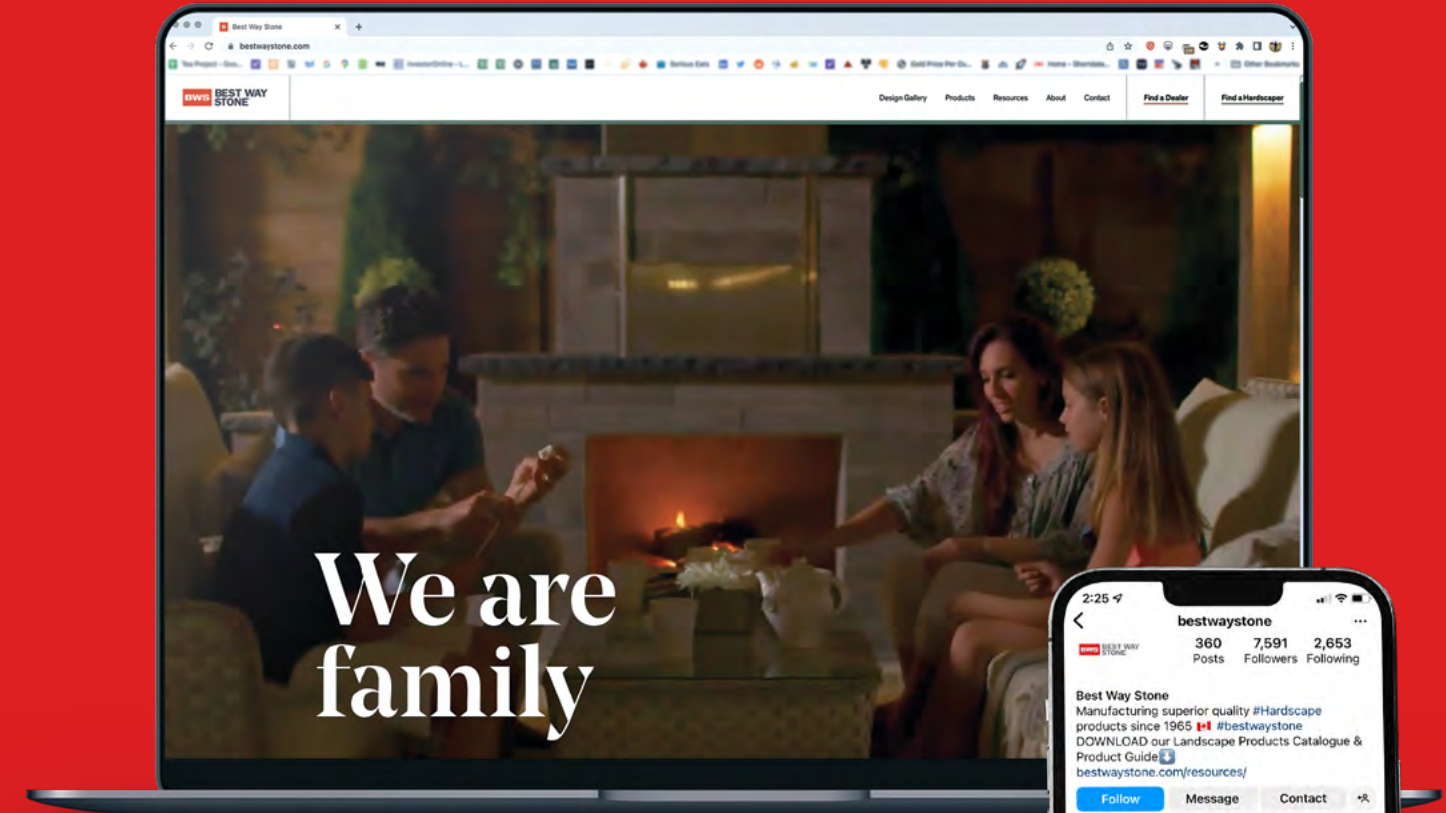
Best Way Stone

bestwaystone.com

Tea Project - Goo... InvestorOnline - I... Serious Eats Gold Price Per Ou... Home - Shoreiesta... Other Bookmarks

BWS BEST WAY STONE

Design Gallery Products Resources About Contact Find a Dealer Find a Hardscaper

We are family

2:25

bestwaystone

360 Posts 7,591 Followers 2,653 Following

Best Way Stone
Manufacturing superior quality #Hardscape products since 1965 🇨🇦 #bestwaystone
DOWNLOAD our Landscape Products Catalogue & Product Guide⬇️
bestwaystone.com/resources/

Follow Message Contact